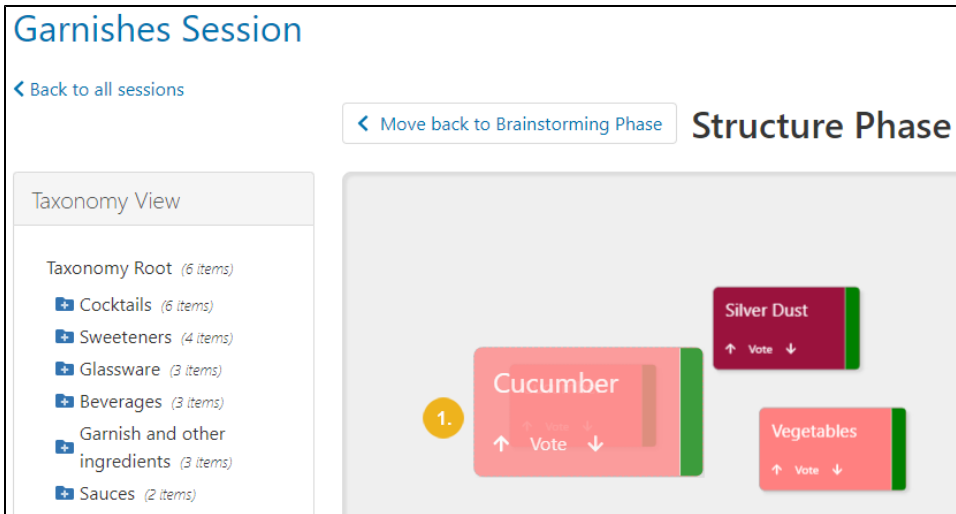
Garnishes Session

Back to all sessions

Move back to Brainstorming Phase

Structure Phase

Taxonomy View

Taxonomy Root (6 items)
Cocktails (6 items)
Sweeteners (4 items)
Glassware (3 items)
Beverages (3 items)
Garnish and other ingredients (3 items)
Sauces (2 items)

Silver Dust
↑ Vote ↓

1.

Cucumber
↑ Vote ↓

Vegetables
↑ Vote ↓